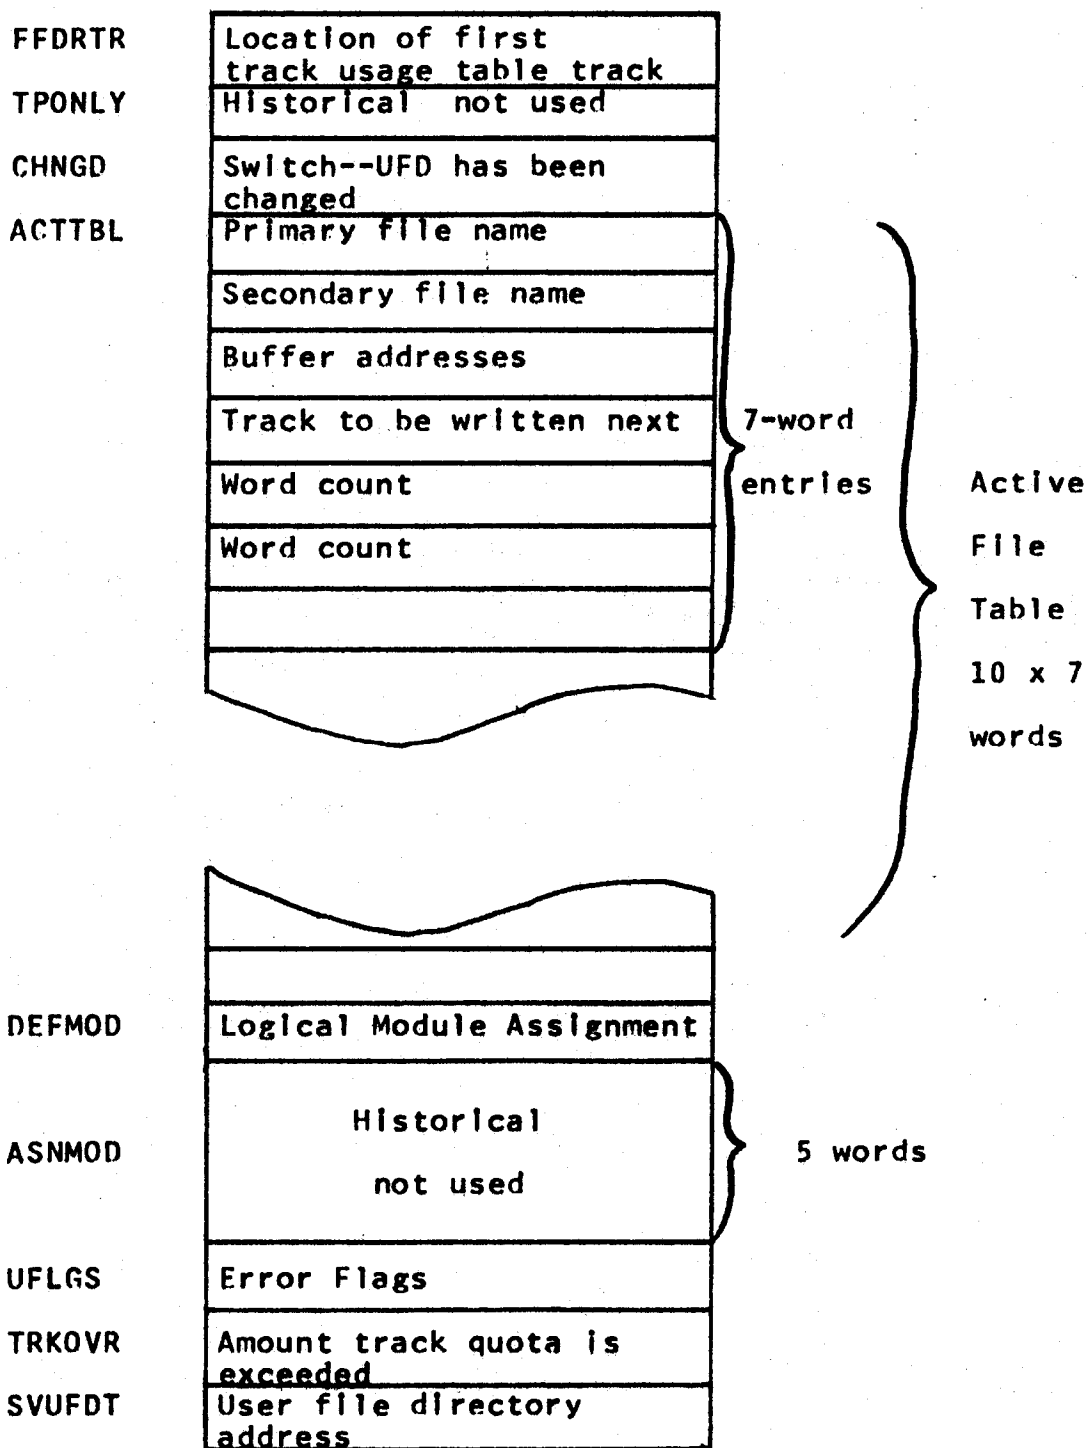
FFDRTR Location of first track usage table track

TPONLY Historical not used

CHNGD Switch--UFD has been changed

ACTTBL Primary file name

Secondary file name

Buffer addresses

Track to be written next

Word count

Word count

7-word entries

Active File Table 10 x 7 words

DEFMOD Logical Module Assignment

ASNMOD Historical not used

5 words

UFLGS Error Flags

TRKOVR Amount track quota is exceeded

SVUFDT User file directory address